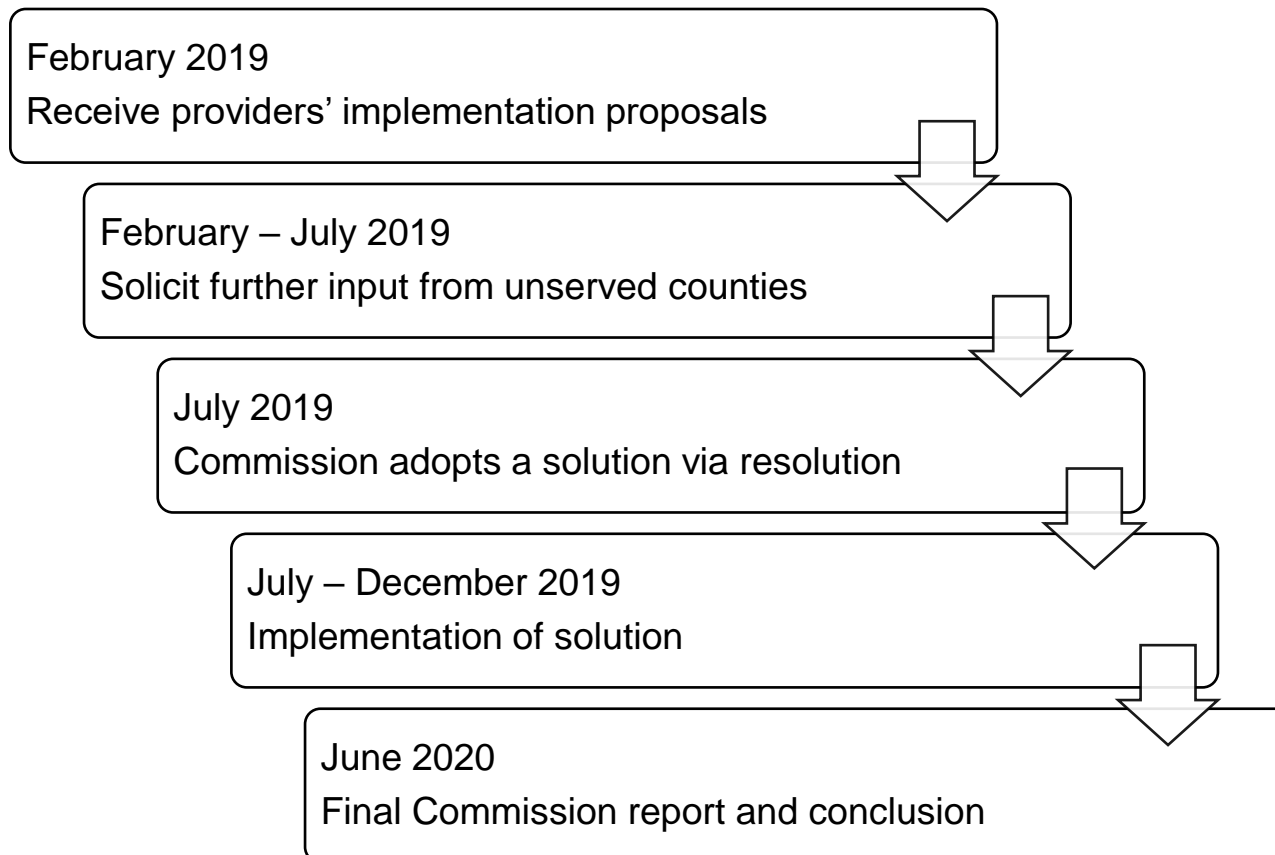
February 2019
Receive providers’ implementation proposals

February – July 2019
Solicit further input from unserved counties

July 2019
Commission adopts a solution via resolution

July – December 2019
Implementation of solution

June 2020
Final Commission report and conclusion